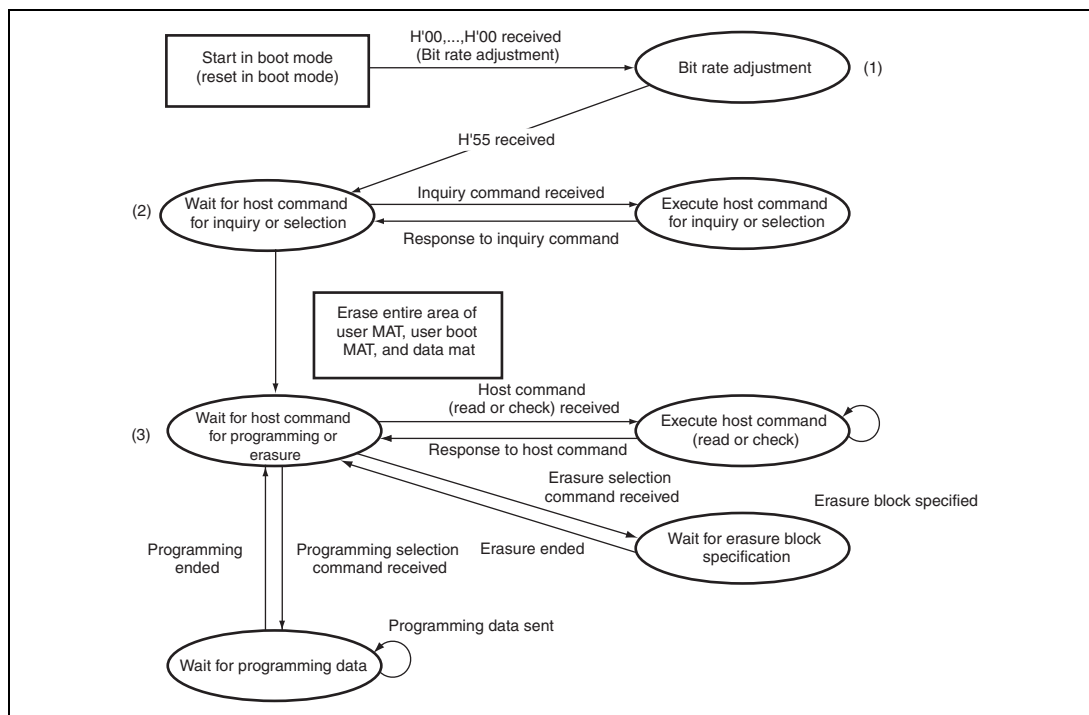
Start in boot mode (reset in boot mode)

H'00,...,H'00 received (Bit rate adjustment)

Bit rate adjustment

(1)

H'55 received

(2)

Wait for host command for inquiry or selection

Inquiry command received

Execute host command for inquiry or selection

Response to inquiry command

Erase entire area of user MAT, user boot MAT, and data mat

(3)

Wait for host command for programming or erasure

Host command (read or check) received

Execute host command (read or check)

Response to host command

Erasure selection command received

Erasure block specified

Erasure ended

Wait for erasure block specification

Programming ended

Programming selection command received

Programming data sent

Wait for programming data